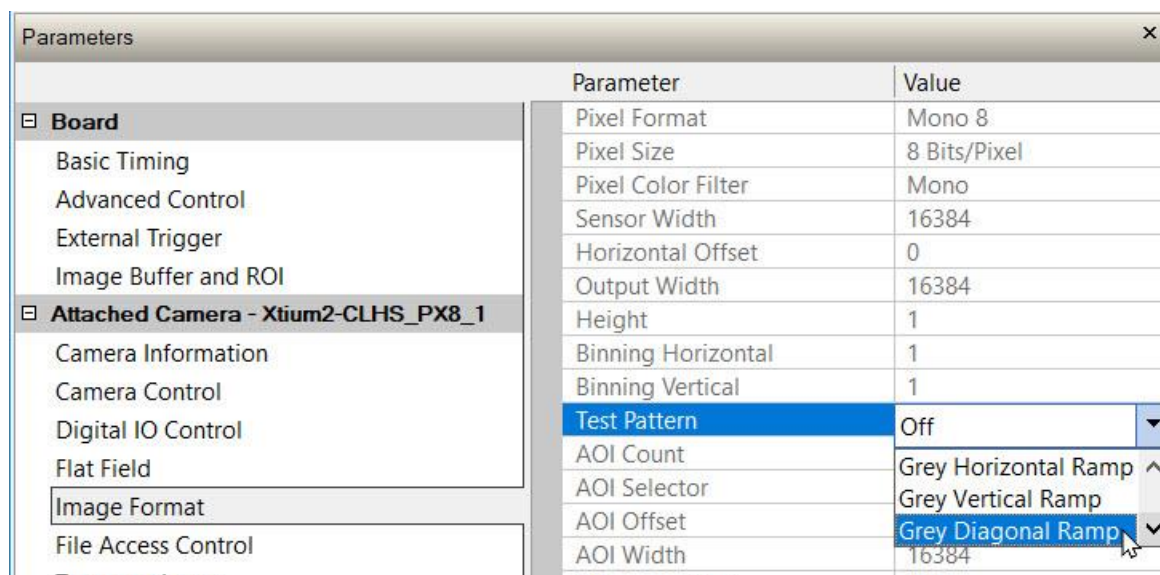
Parameters ×

⊟ Board
Basic Timing
Advanced Control
External Trigger
Image Buffer and ROI
⊟ Attached Camera - Xtium2-CLHS_PX8_1
Camera Information
Camera Control
Digital IO Control
Flat Field
Image Format
File Access Control

| Parameter | Value |
|---|---|
| Pixel Format | Mono 8 |
| Pixel Size | 8 Bits/Pixel |
| Pixel Color Filter | Mono |
| Sensor Width | 16384 |
| Horizontal Offset | 0 |
| Output Width | 16384 |
| Height | 1 |
| Binning Horizontal | 1 |
| Binning Vertical | 1 |
| Test Pattern | Off |
| AOI Count | Grey Horizontal Ramp |
| AOI Selector | Grey Vertical Ramp |
| AOI Offset | Grey Diagonal Ramp |
| AOI Width | 16384 |